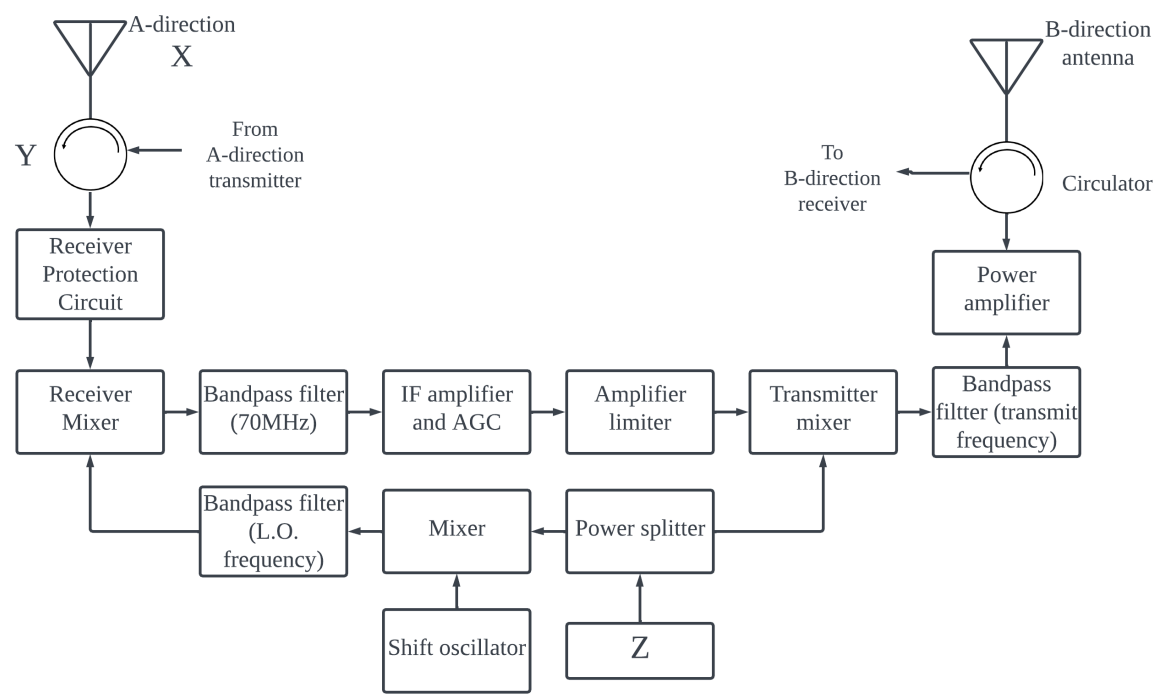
A-direction
X

Y

From A-direction transmitter

B-direction antenna

To B-direction receiver

Circulator

Receiver Protection Circuit

Power amplifier

Receiver Mixer

Bandpass filter (70MHz)

IF amplifier and AGC

Amplifier limiter

Transmitter mixer

Bandpass filtter (transmit frequency)

Bandpass filter (L.O. frequency)

Mixer

Power splitter

Shift oscillator

Z